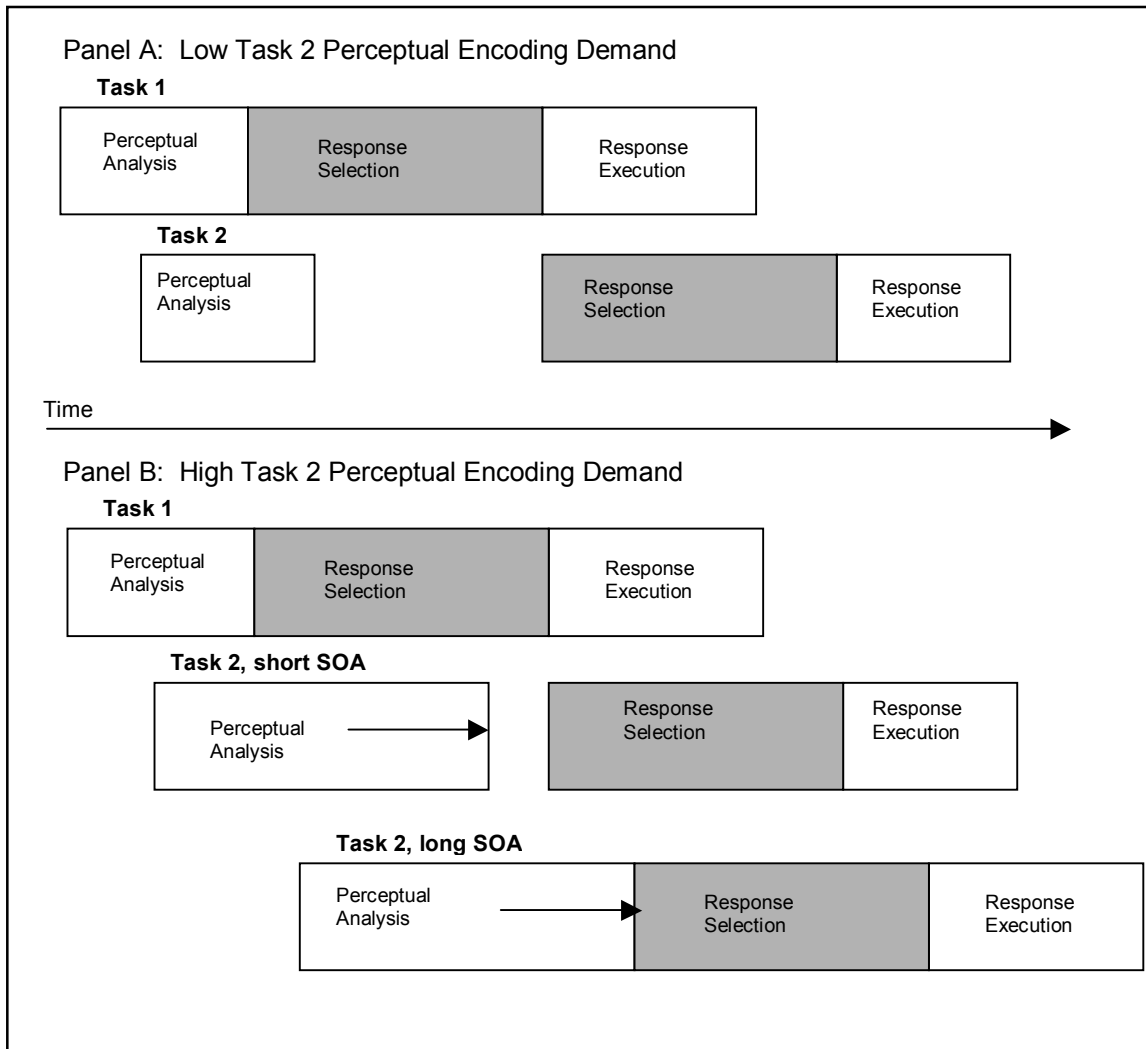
Panel A: Low Task 2 Perceptual Encoding Demand

Task 1

Perceptual Analysis

Response Selection

Response Execution

Task 2

Perceptual Analysis

Response Selection

Response Execution

Time

Panel B: High Task 2 Perceptual Encoding Demand

Task 1

Perceptual Analysis

Response Selection

Response Execution

Task 2, short SOA

Perceptual Analysis

Response Selection

Response Execution

Task 2, long SOA

Perceptual Analysis

Response Selection

Response Execution